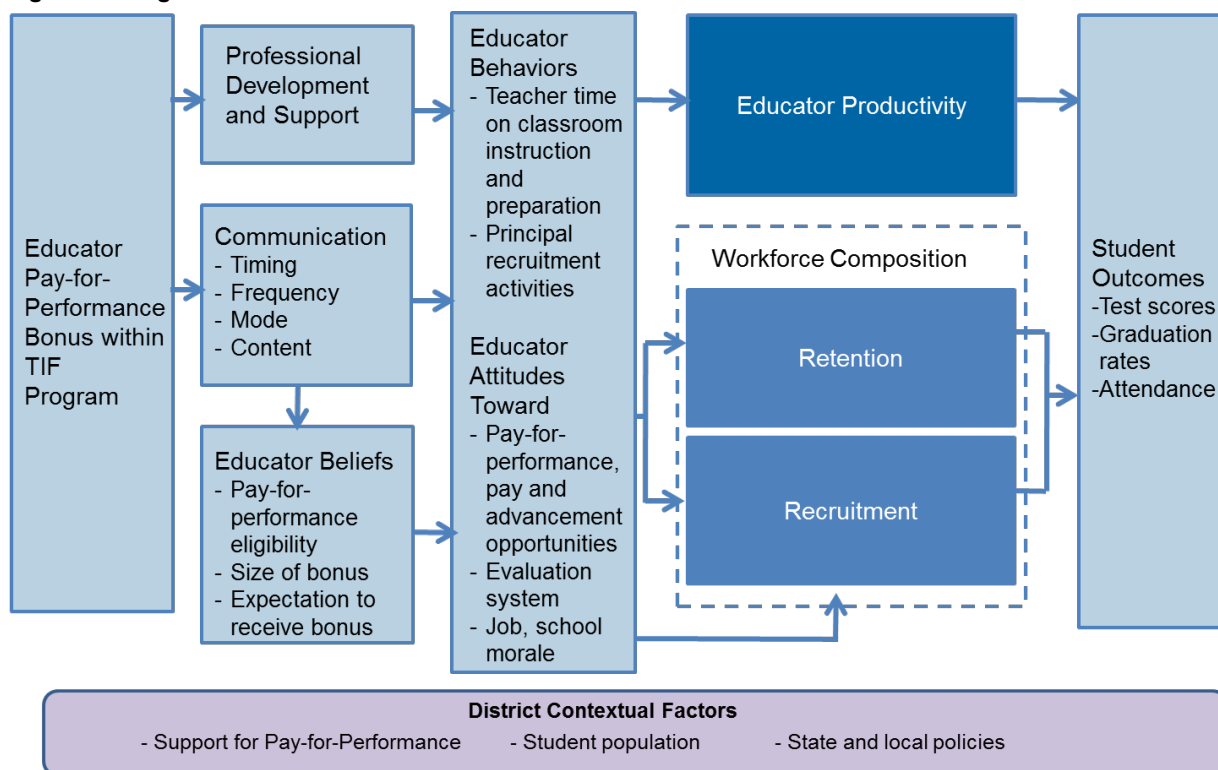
Educator Pay-for-Performance Bonus within TIF Program

Professional Development and Support

Communication
- Timing
- Frequency
- Mode
- Content

Educator Beliefs
- Pay-for-performance eligibility
- Size of bonus
- Expectation to receive bonus

Educator Behaviors
- Teacher time on classroom instruction and preparation
- Principal recruitment activities

Educator Attitudes Toward
- Pay-for-performance, pay and advancement opportunities
- Evaluation system
- Job, school morale

Educator Productivity

Workforce Composition

Retention

Recruitment

Student Outcomes
-Test scores
-Graduation rates
-Attendance

District Contextual Factors
- Support for Pay-for-Performance - Student population - State and local policies